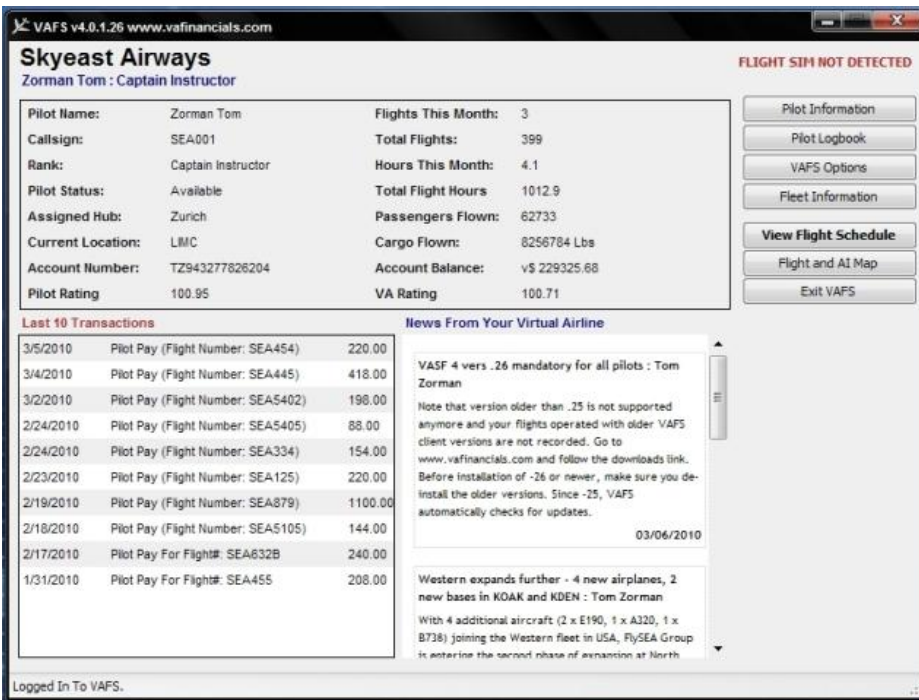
VAFS v4.0.1.26 www.vafinancials.com

Skyeast Airways
Zorman Tom : Captain Instructor

FLIGHT SIM NOT DETECTED

| Pilot Name: | Zorman Tom | Flights This Month: | 3 |
|---|---|---|---|
| Callsign: | SEA001 | Total Flights: | 399 |
| Rank: | Captain Instructor | Hours This Month: | 4.1 |
| Pilot Status: | Available | Total Flight Hours | 1012.9 |
| Assigned Hub: | Zurich | Passengers Flown: | 62733 |
| Current Location: | LIMC | Cargo Flown: | 8256784 Lbs |
| Account Number: | TZ943277826204 | Account Balance: | v$ 229325.68 |
| Pilot Rating | 100.95 | VA Rating | 100.71 |

Pilot Information
Pilot Logbook
VAFS Options
Fleet Information
View Flight Schedule
Flight and AI Map
Exit VAFS

Last 10 Transactions

| 3/5/2010 | Pilot Pay (Flight Number: SEA454) | 220.00 |
|---|---|---|
| 3/4/2010 | Pilot Pay (Flight Number: SEA445) | 418.00 |
| 3/2/2010 | Pilot Pay (Flight Number: SEA5402) | 198.00 |
| 2/24/2010 | Pilot Pay (Flight Number: SEA5405) | 88.00 |
| 2/24/2010 | Pilot Pay (Flight Number: SEA334) | 154.00 |
| 2/23/2010 | Pilot Pay (Flight Number: SEA125) | 220.00 |
| 2/19/2010 | Pilot Pay (Flight Number: SEA879) | 1100.00 |
| 2/18/2010 | Pilot Pay (Flight Number: SEA5105) | 144.00 |
| 2/17/2010 | Pilot Pay For Flight#: SEA632B | 240.00 |
| 1/31/2010 | Pilot Pay For Flight#: SEA455 | 208.00 |

News From Your Virtual Airline

VASF 4 vers .26 mandatory for all pilots : Tom Zorman

Note that version older than .25 is not supported anymore and your flights operated with older VAFS client versions are not recorded. Go to www.vafinancials.com and follow the downloads link. Before installation of .26 or newer, make sure you de-install the older versions. Since .25, VAFS automatically checks for updates.

03/06/2010

Western expands further - 4 new airplanes, 2 new bases in KOAK and KDEN : Tom Zorman

With 4 additional aircraft (2 x E190, 1 x A320, 1 x B738) joining the Western fleet in USA, FlySEA Group is entering the second phase of expansion at North

Logged In To VAFS.